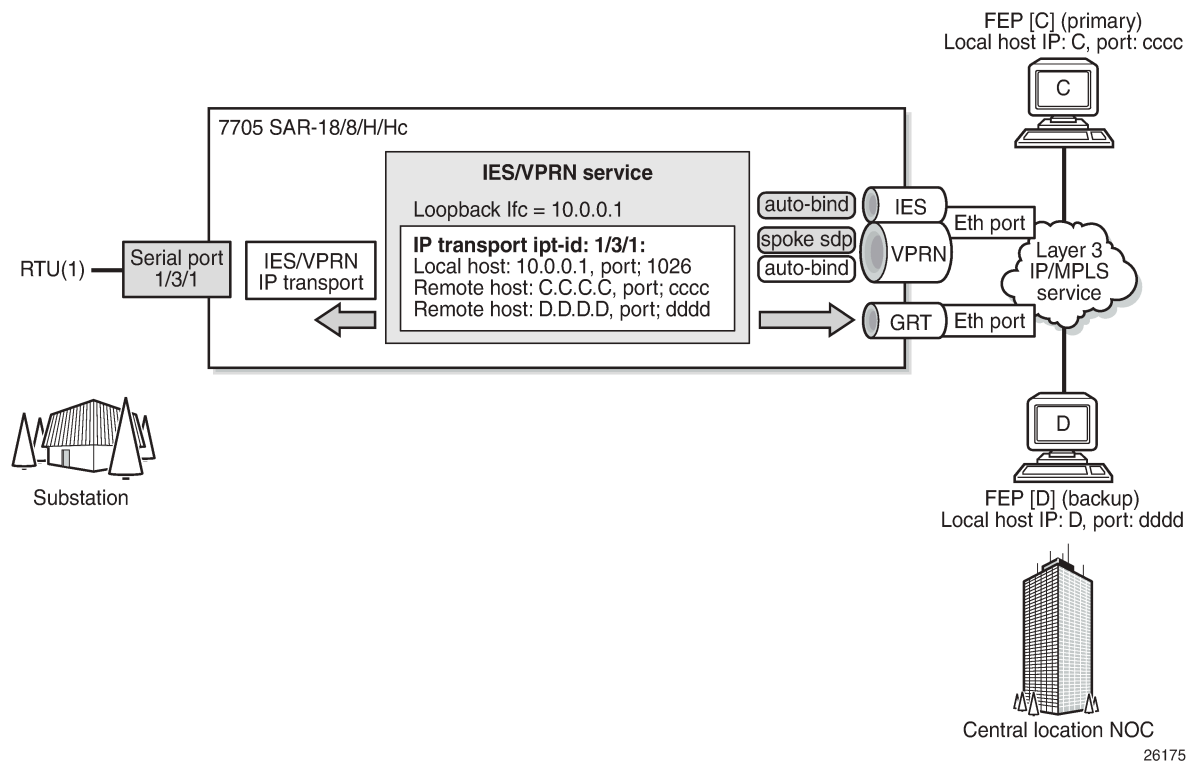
FEP [C] (primary)
Local host IP: C, port: cccc

C

7705 SAR-18/8/H/Hc

IES/VPRN service

Loopback lfc = 10.0.0.1

IP transport ipt-id: 1/3/1:
Local host: 10.0.0.1, port; 1026
Remote host: C.C.C.C, port; cccc
Remote host: D.D.D.D, port; dddd

RTU(1)

Serial port 1/3/1

IES/VPRN IP transport

auto-bind

spoke sdp

auto-bind

IES

VPRN

GRT

Eth port

Eth port

Layer 3 IP/MPLS service

D

FEP [D] (backup)
Local host IP: D, port: dddd

Substation

Central location NOC

26175